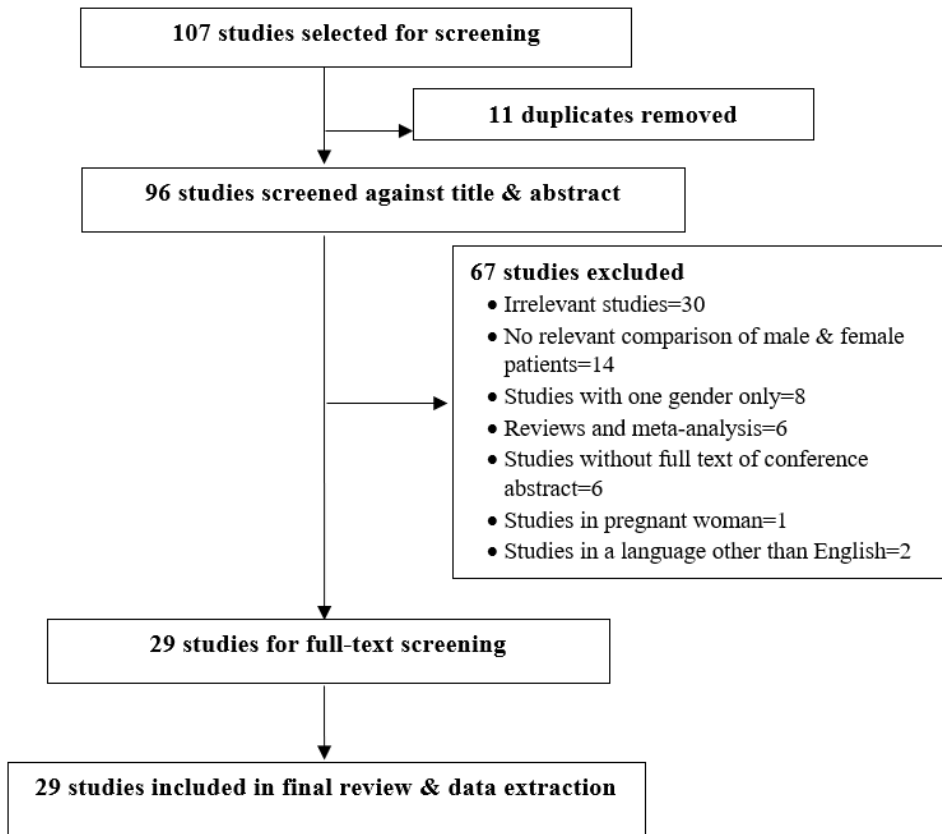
107 studies selected for screening

11 duplicates removed

96 studies screened against title & abstract

67 studies excluded
- Irrelevant studies=30
- No relevant comparison of male & female patients=14
- Studies with one gender only=8
- Reviews and meta-analysis=6
- Studies without full text of conference abstract=6
- Studies in pregnant woman=1
- Studies in a language other than English=2

29 studies for full-text screening

29 studies included in final review & data extraction